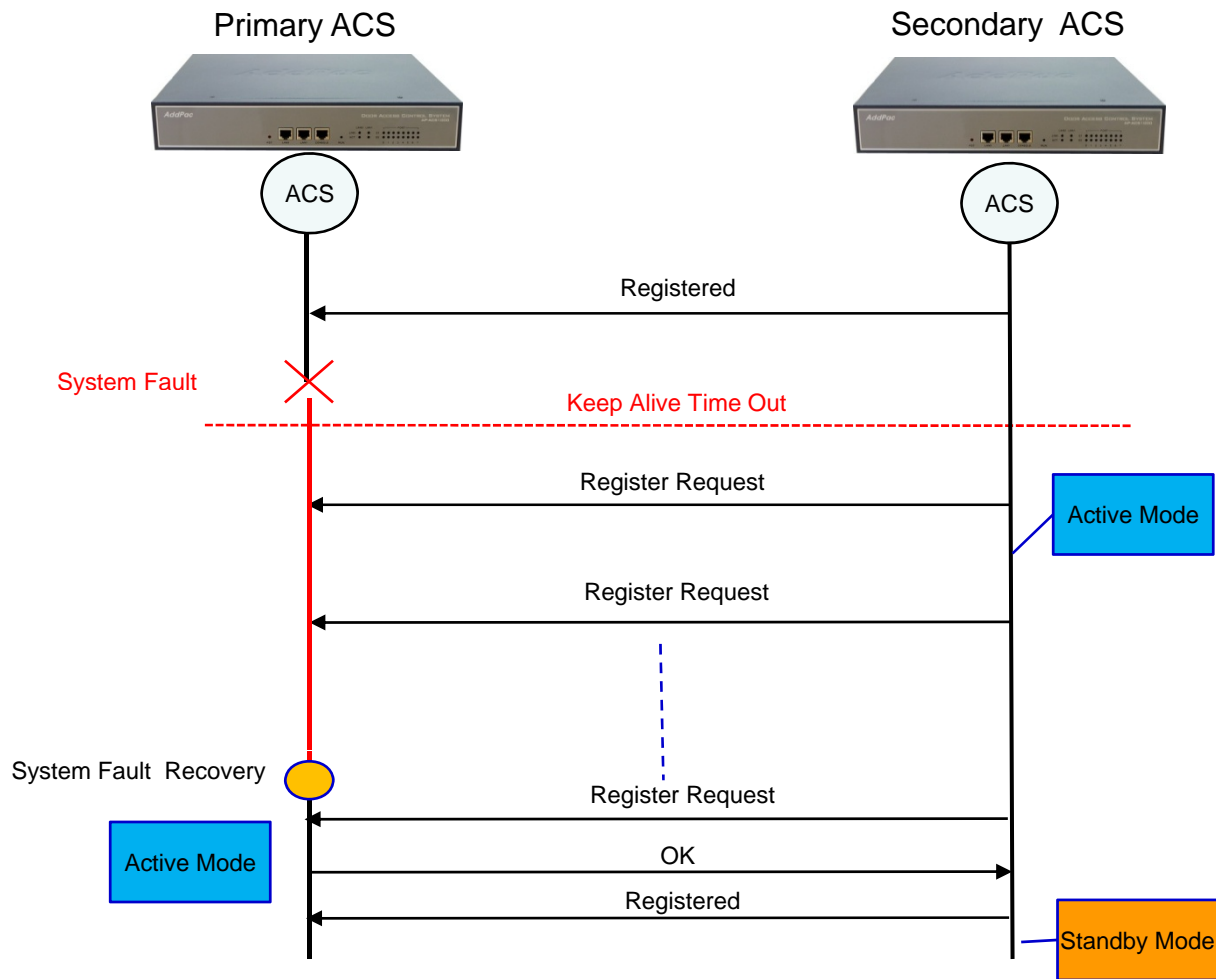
Primary ACS

Secondary ACS

AddPac

AddPac

ACS

ACS

Registered

System Fault

Keep Alive Time Out

Register Request

Active Mode

Register Request

System Fault Recovery

Register Request

Active Mode

OK

Registered

Standby Mode